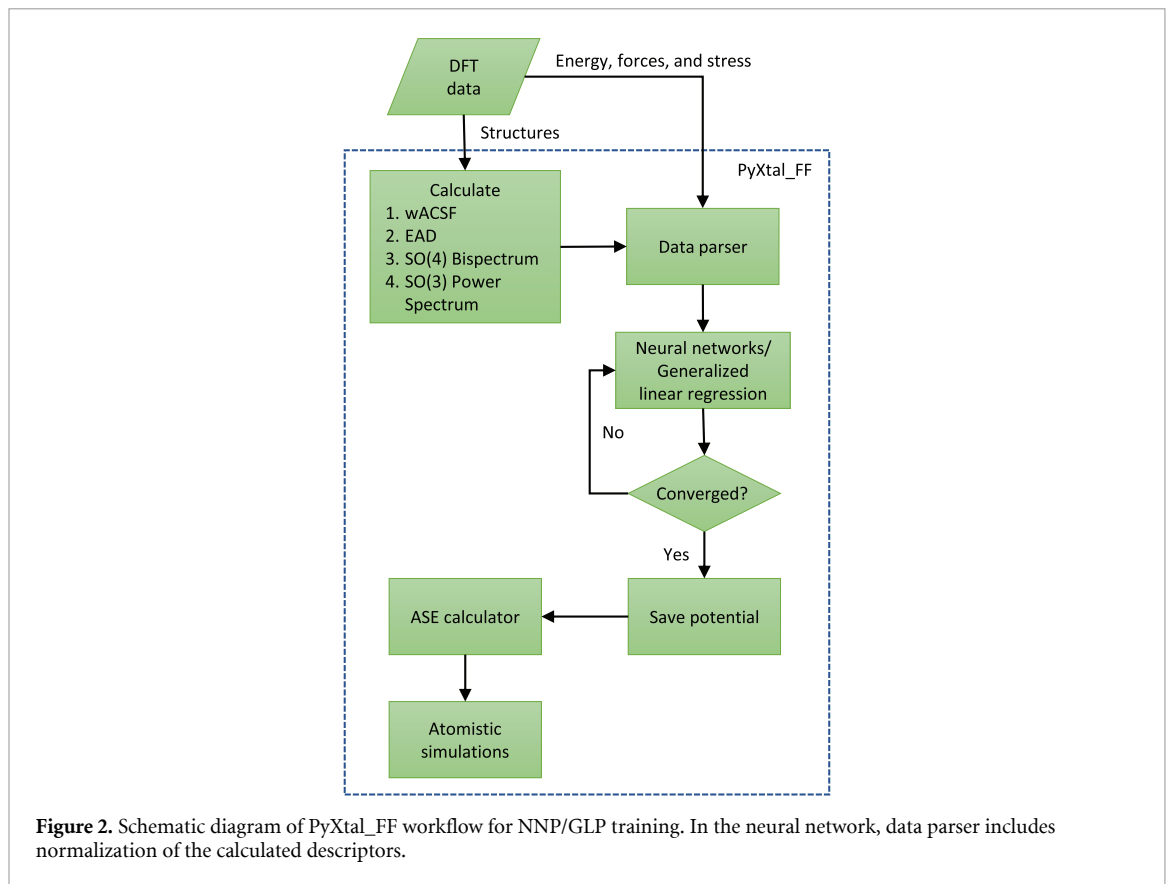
DFT data

Energy, forces, and stress

Structures

PyXtal_FF

Calculate
1. wACSF
2. EAD
3. SO(4) Bispectrum
4. SO(3) Power Spectrum

Data parser

Neural networks/ Generalized linear regression

No

Converged?

Yes

ASE calculator

Save potential

Atomistic simulations

**Figure 2.** Schematic diagram of PyXtal_FF workflow for NNP/GLP training. In the neural network, data parser includes normalization of the calculated descriptors.